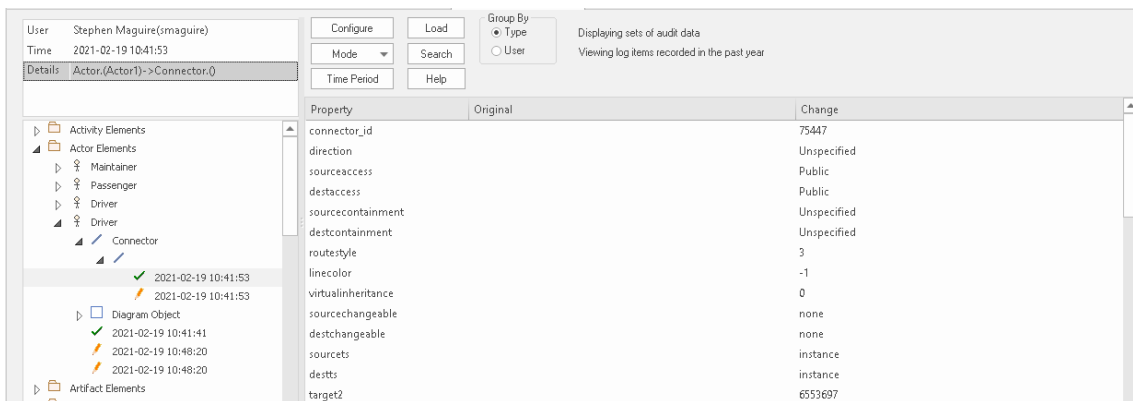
User Stephen Maguire(smaguire)
Time 2021-02-19 10:41:53
Details Actor.(Actor1)->Connector.()

Configure
Load
Mode
Search
Time Period
Help

Group By
Type
User

Displaying sets of audit data
Viewing log items recorded in the past year

Activity Elements
Actor Elements
Maintainer
Passenger
Driver
Driver
Connector
2021-02-19 10:41:53
2021-02-19 10:41:53
Diagram Object
2021-02-19 10:41:41
2021-02-19 10:48:20
2021-02-19 10:48:20
Artifact Elements

| Property | Original | Change |
|---|---|---|
| connector_id | | 75447 |
| direction | | Unspecified |
| sourceaccess | | Public |
| destaccess | | Public |
| sourcecontainment | | Unspecified |
| destcontainment | | Unspecified |
| routestyle | | 3 |
| linecolor | | -1 |
| virtualinheritance | | 0 |
| sourcechangeable | | none |
| destchangeable | | none |
| sourcets | | instance |
| destts | | instance |
| target2 | | 6553697 |